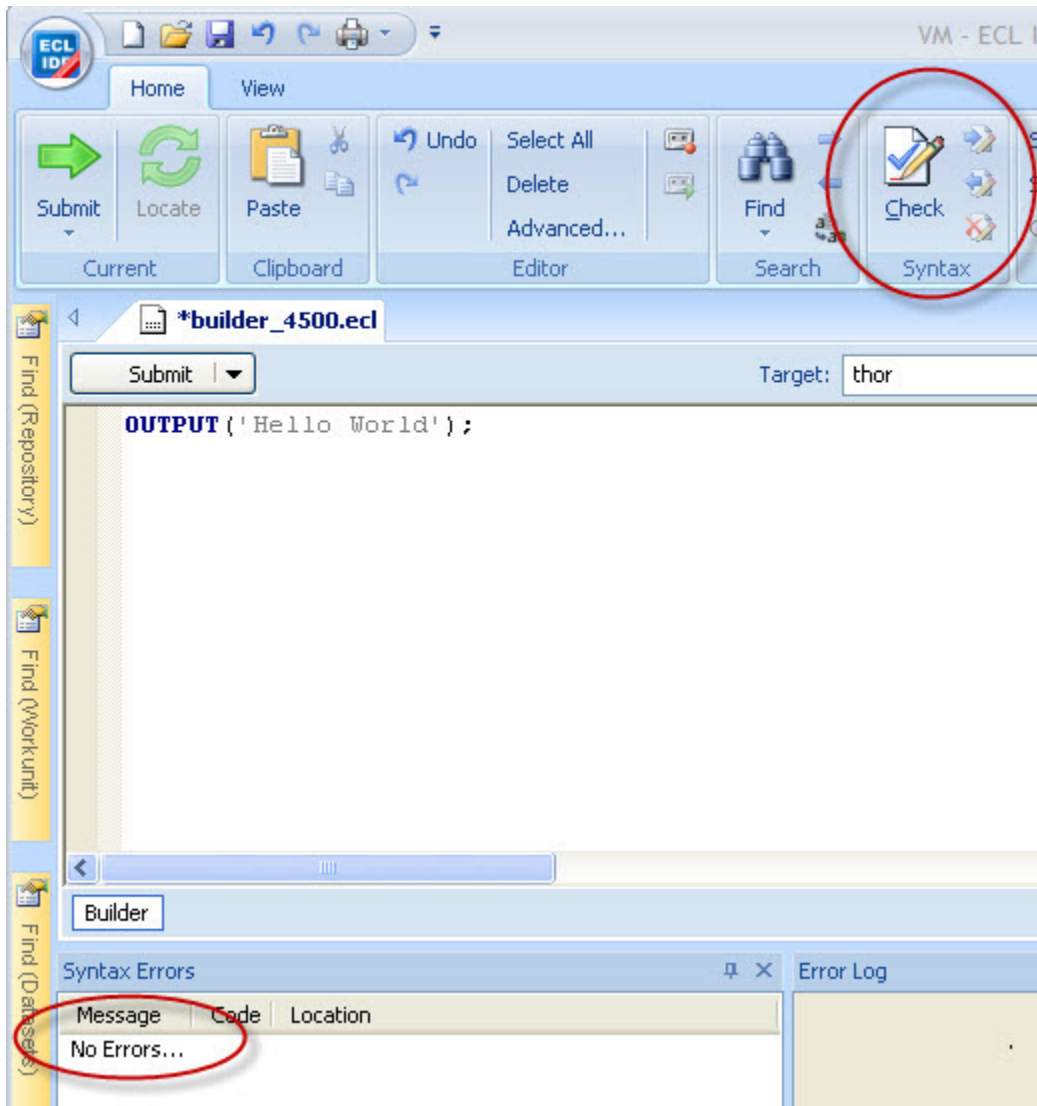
ECL IDE

VM - ECL I

Home View

Submit Locate
Current

Paste
Clipboard

Undo Select All
Delete
Advanced...
Editor

Find
Search

Check
Syntax

Find (Repository)

Find (Workunit)

Find (Datasets)

*builder_4500.ecl

Submit

Target: thor

OUTPUT('Hello World');

Builder

Syntax Errors

Message Code Location
No Errors...

Error Log